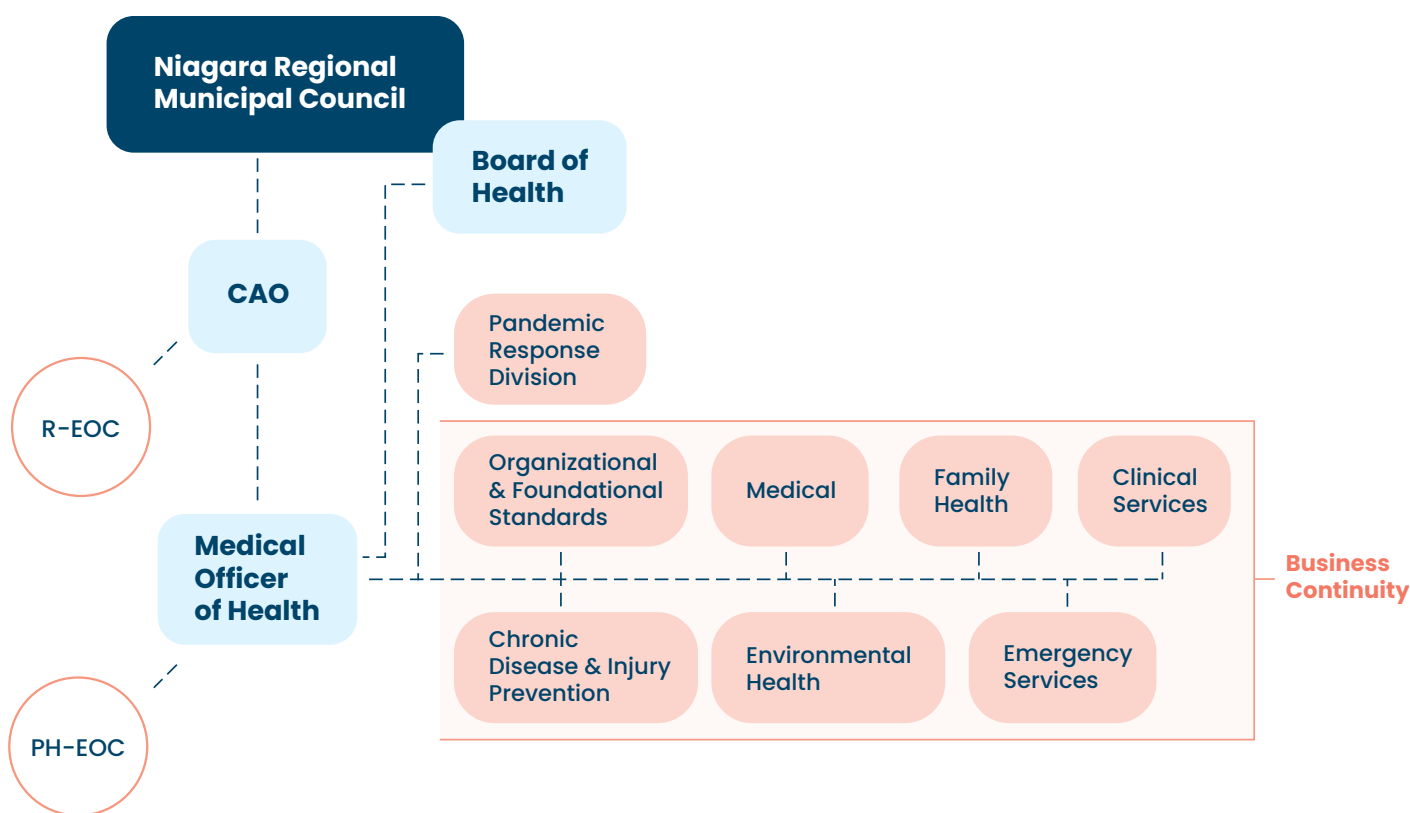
Niagara Regional Municipal Council

Board of Health

CAO

R-EOC

Pandemic Response Division

Organizational & Foundational Standards

Medical

Family Health

Clinical Services

Business Continuity

Medical Officer of Health

Chronic Disease & Injury Prevention

Environmental Health

Emergency Services

PH-EOC